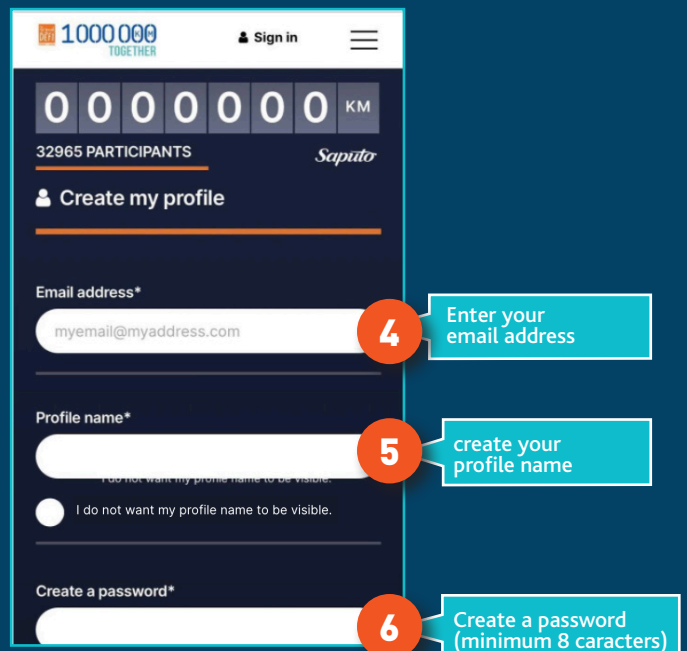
DÉFI 1000 000 TOGETHER

Sign in

0 0 0 0 0 0 0 KM

32965 PARTICIPANTS

Saputo

Create my profile

Email address*

myemail@myaddress.com

4

Enter your email address

Profile name*

5

create your profile name

I do not want my profile name to be visible.

I do not want my profile name to be visible.

Create a password*

6

Create a password (minimum 8 caracters)